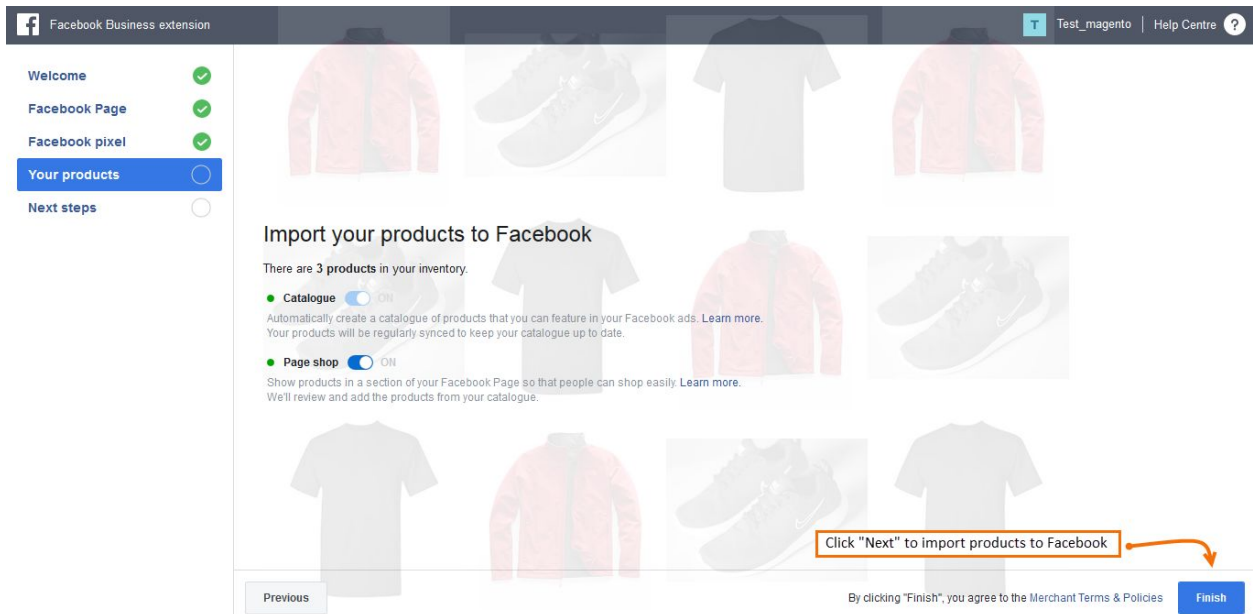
Facebook Business extension

T Test_magento | Help Centre ?

Welcome

Facebook Page

Facebook pixel

Your products

Next steps

Import your products to Facebook

There are **3 products** in your inventory.

Catalogue ON

Automatically create a catalogue of products that you can feature in your Facebook ads. Learn more.
Your products will be regularly synced to keep your catalogue up to date.

Page shop ON

Show products in a section of your Facebook Page so that people can shop easily. Learn more.
We'll review and add the products from your catalogue.

Click "Next" to import products to Facebook

Previous

By clicking "Finish", you agree to the Merchant Terms & Policies

Finish